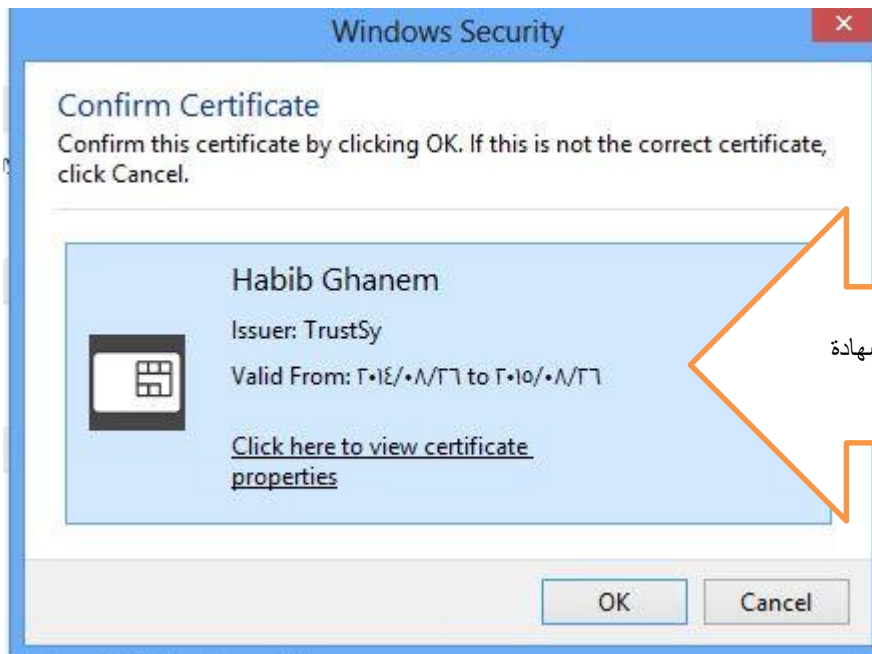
Windows Security

Confirm Certificate
Confirm this certificate by clicking OK. If this is not the correct certificate, click Cancel.

Habib Ghanem
Issuer: TrustSy
Valid From: ٢٠١٤/٠٨/٢٦ to ٢٠١٥/٠٨/٢٦

Click here to view certificate properties

هادة

OK
Cancel